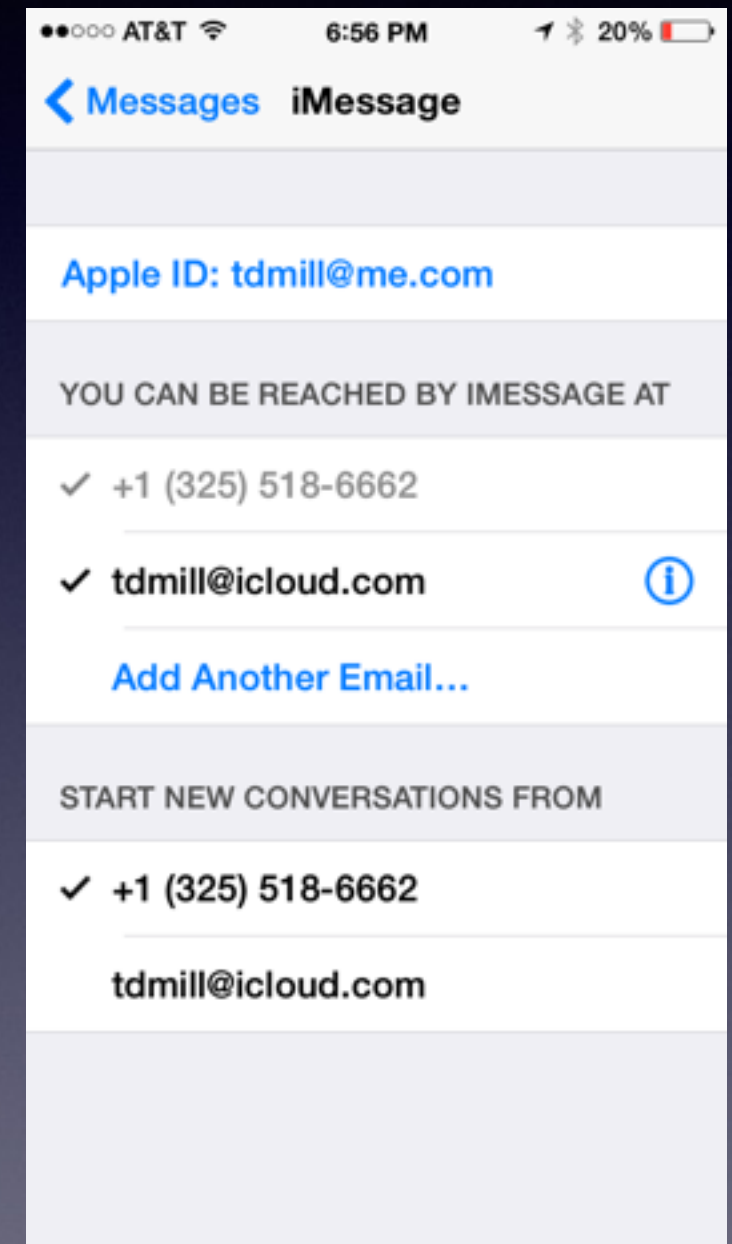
●●○○○ AT&T 6:56 PM 20%

< Messages iMessage

Apple ID: tdmill@me.com

YOU CAN BE REACHED BY IMESSAGE AT

✓ +1 (325) 518-6662

✓ tdmill@icloud.com

Add Another Email...

START NEW CONVERSATIONS FROM

✓ +1 (325) 518-6662

tdmill@icloud.com